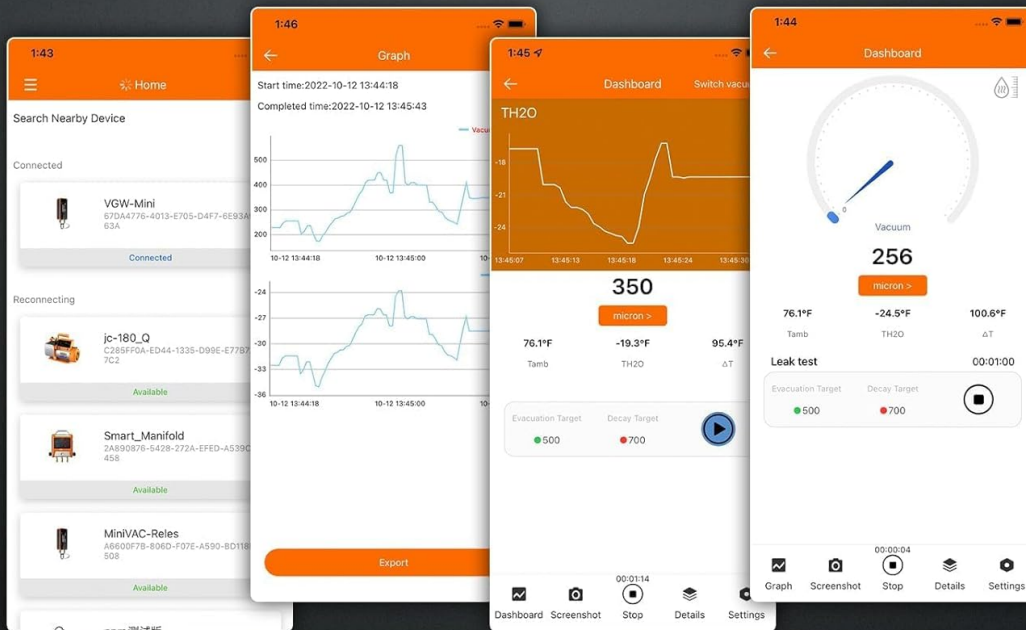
1:43

Home

Search Nearby Device

Connected

VGW-Mini
67DA4776-4013-E705-D4F7-6E93A
63A

Connected

Reconnecting

jc-180_Q
C285FF0A-ED44-1335-D99E-E77B7
7C2

Available

Smart_Manifold
2A890876-5428-272A-EFED-A539C
458

Available

MiniVAC-Reles
A6600F7B-806D-F07E-A590-BD118
508

Available

1:46

Graph

Start time:2022-10-12 13:44:18

Completed time:2022-10-12 13:45:43

Vacu

500
400
300
200

10-12 13:44:18 10-12 13:45:00 10-

-24
-27
-30
-33
-36

10-12 13:44:18 10-12 13:45:00 10-

Export

1:45

Dashboard Switch vacuu

TH2O

-18
-21
-24

13:45:07 13:45:13 13:45:18 13:45:24 13:45:30

350

micron >

| 76.1°F | -19.3°F | 95.4°F |
|---|---|---|
| Tamb | TH2O | ΔT |

Evacuation Target Decay Target
500 700

00:01:14

Dashboard Screenshot Stop Details Settings

1:44

Dashboard

0

Vacuum

256

micron >

| 76.1°F | -24.5°F | 100.6°F |
|---|---|---|
| Tamb | TH2O | ΔT |

Leak test 00:01:00

Evacuation Target Decay Target
500 700

00:00:04

Graph Screenshot Stop Details Settings